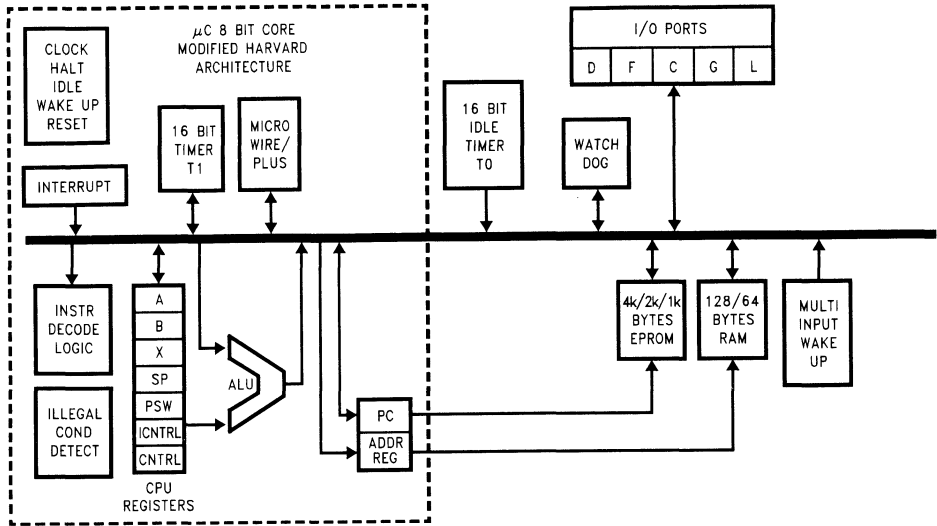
$\mu$C 8 BIT CORE
MODIFIED HARVARD
ARCHITECTURE

CLOCK
HALT
IDLE
WAKE UP
RESET

16 BIT
TIMER
T1

MICRO
WIRE/
PLUS

INTERRUPT

16 BIT
IDLE
TIMER
T0

WATCH
DOG

I/O PORTS

| D | F | C | G | L |
|---|---|---|---|---|

INSTR
DECODE
LOGIC

A
B
X
SP
PSW
ICNTRL
CNTRL

CPU
REGISTERS

ALU

ILLEGAL
COND
DETECT

PC

ADDR
REG

4k/2k/1k
BYTES
EPROM

128/64
BYTES
RAM

MULTI
INPUT
WAKE
UP